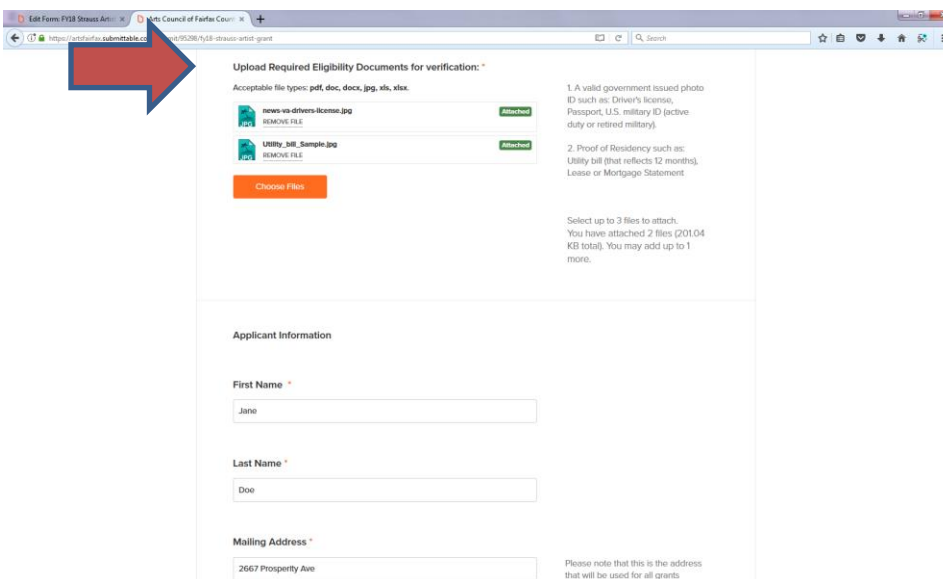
Edit Form: FY18 Strauss Artis ×
Arts Council of Fairfax Coun ×
+
https://artsfairfax.submittable.co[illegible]mit/95298/fy18-strauss-artist-grant
Search

Upload Required Eligibility Documents for verification: *

Acceptable file types: pdf, doc, docx, jpg, xls, xlsx.

JPG news-va-drivers-license.jpg
REMOVE FILE
Attached

JPG Utility_bill_Sample.jpg
REMOVE FILE
Attached

Choose Files

1. A valid government issued photo ID such as: Driver's license, Passport, U.S. military ID (active duty or retired military).

2. Proof of Residency such as: Utility bill (that reflects 12 months), Lease or Mortgage Statement

Select up to 3 files to attach. You have attached 2 files (201.04 KB total). You may add up to 1 more.

Applicant Information

First Name *

Jane

Last Name *

Doe

Mailing Address *

2667 Prosperity Ave

Please note that this is the address that will be used for all grants